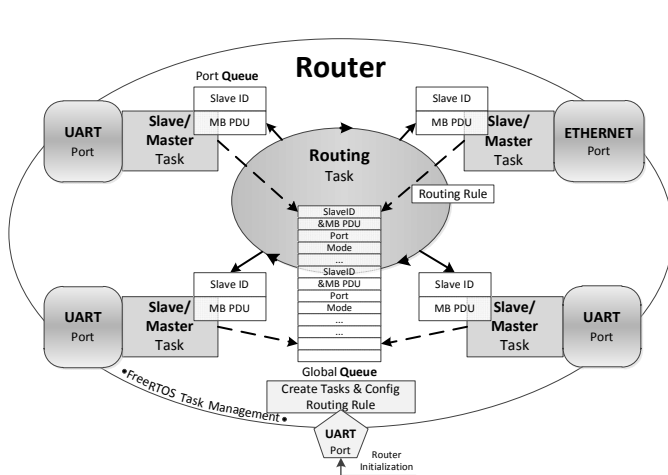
Router

Port Queue

Slave ID

MB PDU

UART
Port

Slave/
Master
Task

Slave ID

MB PDU

ETHERNET
Port

Slave/
Master
Task

Routing
Task

Routing Rule

SlaveID
&MB PDU
Port
Mode
...
SlaveID
&MB PDU
Port
Mode
...
...

Slave ID

MB PDU

UART
Port

Slave/
Master
Task

Slave ID

MB PDU

UART
Port

Slave/
Master
Task

Global Queue

Create Tasks & Config
Routing Rule

FreeRTOS Task Management

UART
Port

Router
Initialization